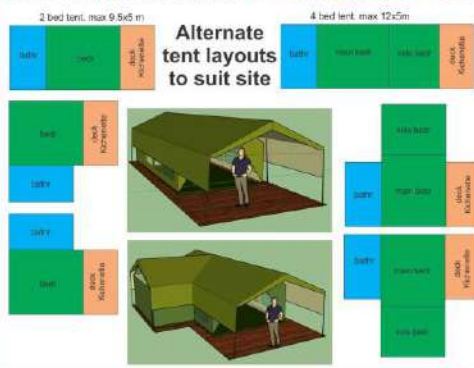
2 bed tent. max 9.5x5 m

Alternate tent layouts to suit site

4 bed tent. max 12x5m

bathr

deck

deck Kitchenette

bathr

main bed

kids bed

deck Kitchenette

bed

deck Kitchenette

bathr

kids bed

bathr

main bed

deck Kitchenette

bathr

bed

deck Kitchenette

bathr

main bed

deck Kitchenette

kids bed